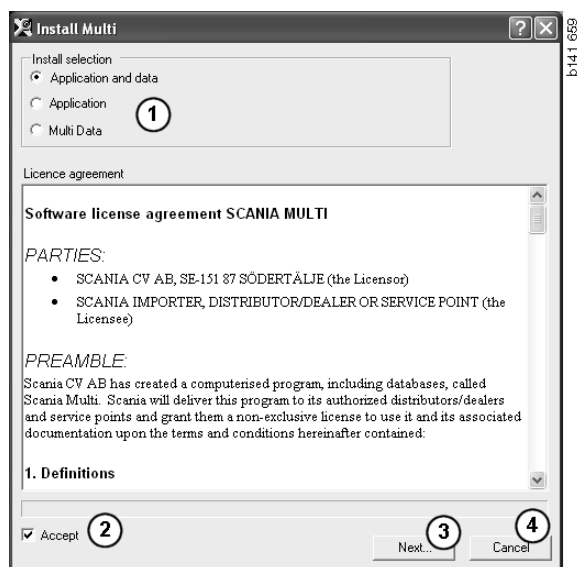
Install Multi

b141 659

Install selection

Application and data

Application

Multi Data

1

Licence agreement

Software license agreement SCANIA MULTI

PARTIES:

- SCANIA CV AB, SE-151 87 SÖDERTÄLJE (the Licensor)
- SCANIA IMPORTER, DISTRIBUTOR/DEALER OR SERVICE POINT (the Licensee)

PREAMBLE:

Scania CV AB has created a computerised program, including databases, called Scania Multi. Scania will deliver this program to its authorized distributors/dealers and service points and grant them a non-exclusive license to use it and its associated documentation upon the terms and conditions hereinafter contained:

1. Definitions

Accept

2

Next...

3

Cancel

4